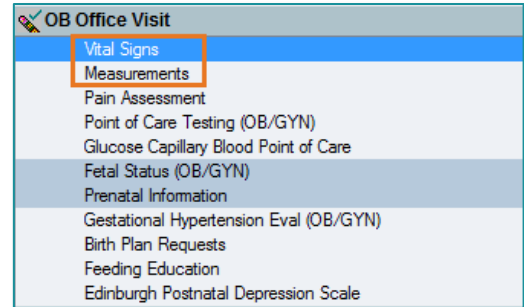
OB Office Visit
Vital Signs
Measurements
Pain Assessment
Point of Care Testing (OB/GYN)
Glucose Capillary Blood Point of Care
Fetal Status (OB/GYN)
Prenatal Information
Gestational Hypertension Eval (OB/GYN)
Birth Plan Requests
Feeding Education
Edinburgh Postnatal Depression Scale